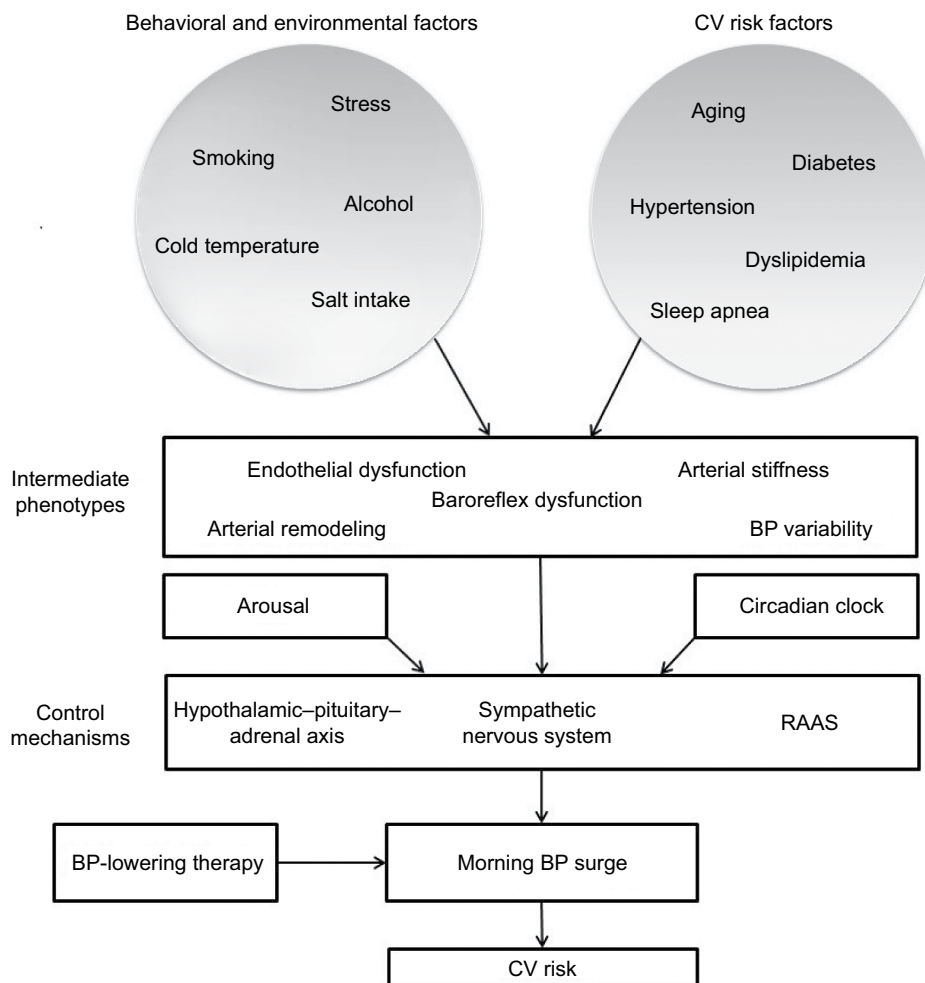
Behavioral and environmental factors

Stress

Smoking

Alcohol

Cold temperature

Salt intake

CV risk factors

Aging

Diabetes

Hypertension

Dyslipidemia

Sleep apnea

Intermediate phenotypes

Endothelial dysfunction

Arterial stiffness

Baroreflex dysfunction

Arterial remodeling

BP variability

Arousal

Circadian clock

Control mechanisms

Hypothalamic–pituitary–adrenal axis

Sympathetic nervous system

RAAS

BP-lowering therapy

Morning BP surge

CV risk